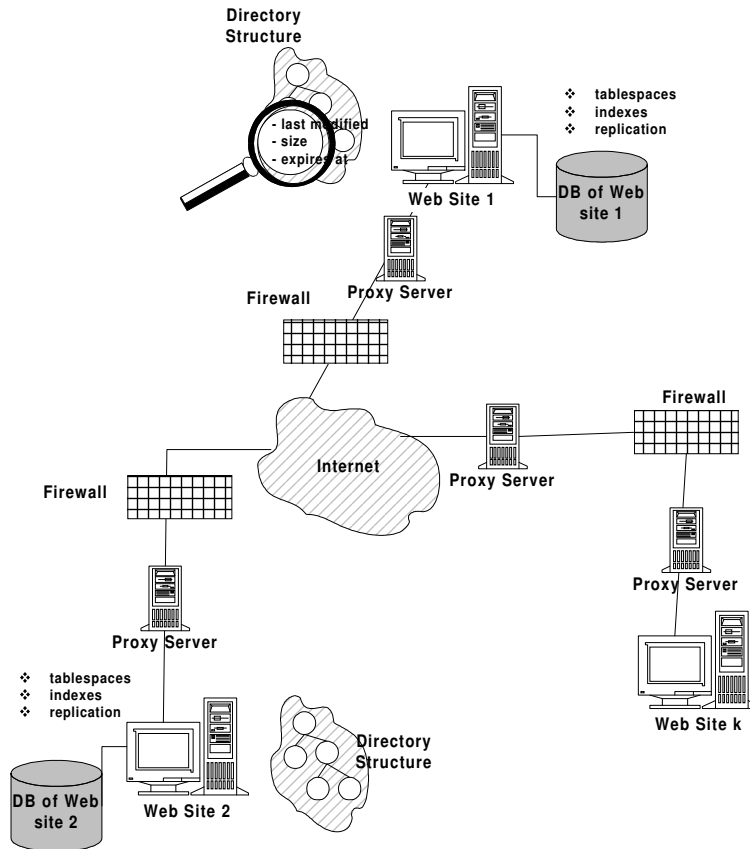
Directory Structure

- last modified
- size
- expires at

❖ tablespaces
❖ indexes
❖ replication

Web Site 1

DB of Web site 1

Proxy Server

Firewall

Firewall

Internet

Proxy Server

Firewall

Proxy Server

Proxy Server

❖ tablespaces
❖ indexes
❖ replication

Directory Structure

DB of Web site 2

Web Site 2

Web Site k